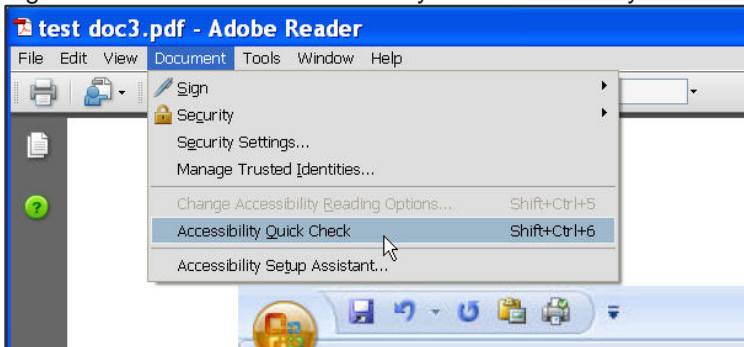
test doc3.pdf - Adobe Reader

File Edit View Document Tools Window Help

Sign
Security
Security Settings...
Manage Trusted Identities...
Change Accessibility Reading Options... Shift+Ctrl+5
Accessibility Quick Check Shift+Ctrl+6
Accessibility Setup Assistant...